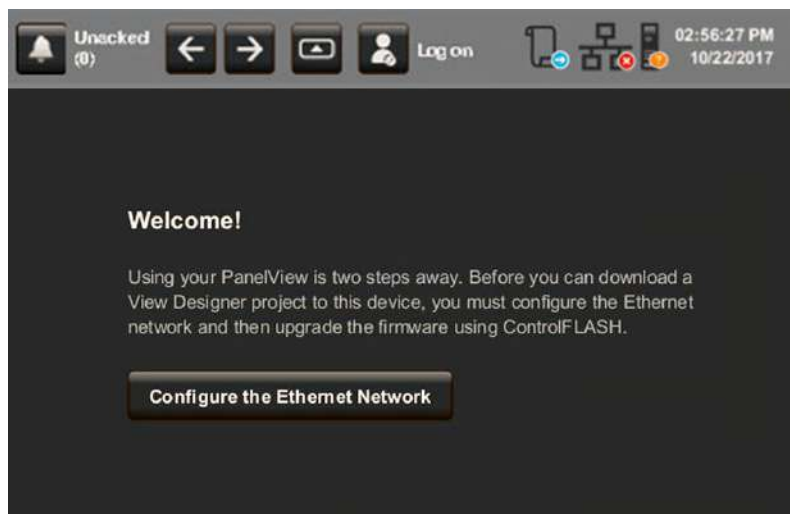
Unacked (0)

Log on

02:56:27 PM 10/22/2017

Welcome!

Using your PanelView is two steps away. Before you can download a View Designer project to this device, you must configure the Ethernet network and then upgrade the firmware using ControlFLASH.

Configure the Ethernet Network